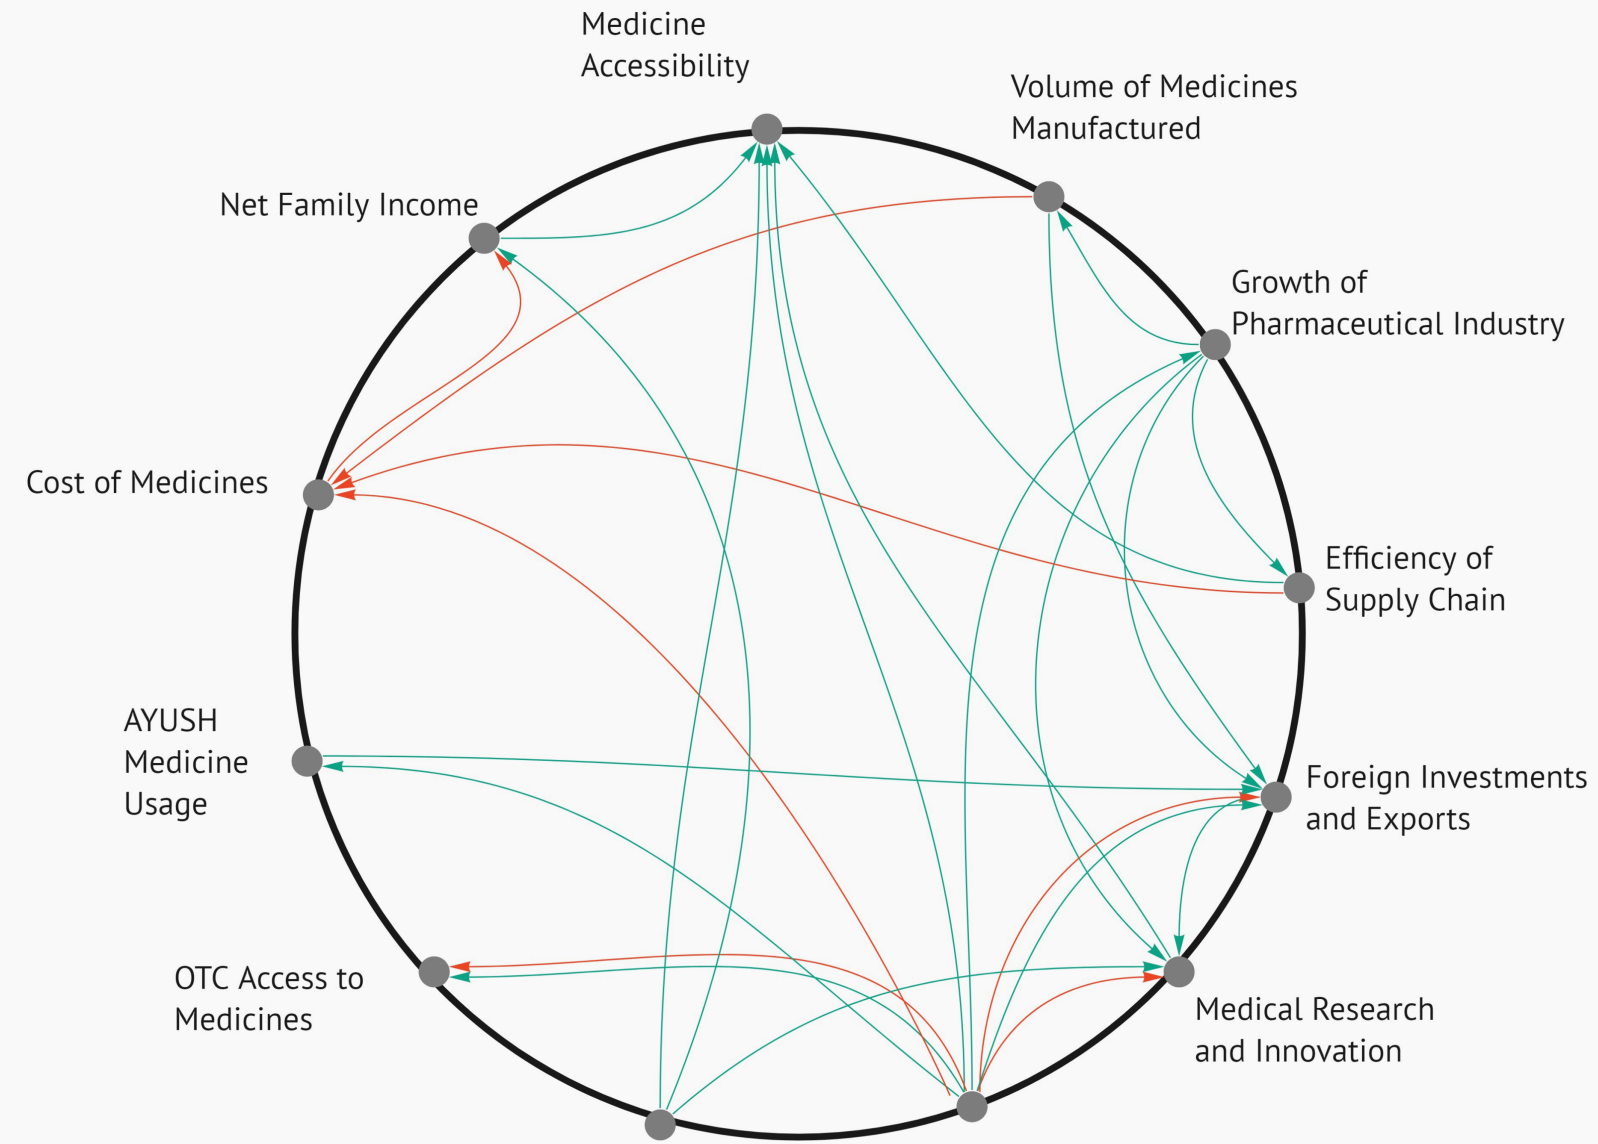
Medicine Accessibility

Volume of Medicines Manufactured

Net Family Income

Growth of Pharmaceutical Industry

Cost of Medicines

Efficiency of Supply Chain

AYUSH Medicine Usage

Foreign Investments and Exports

OTC Access to Medicines

Medical Research and Innovation